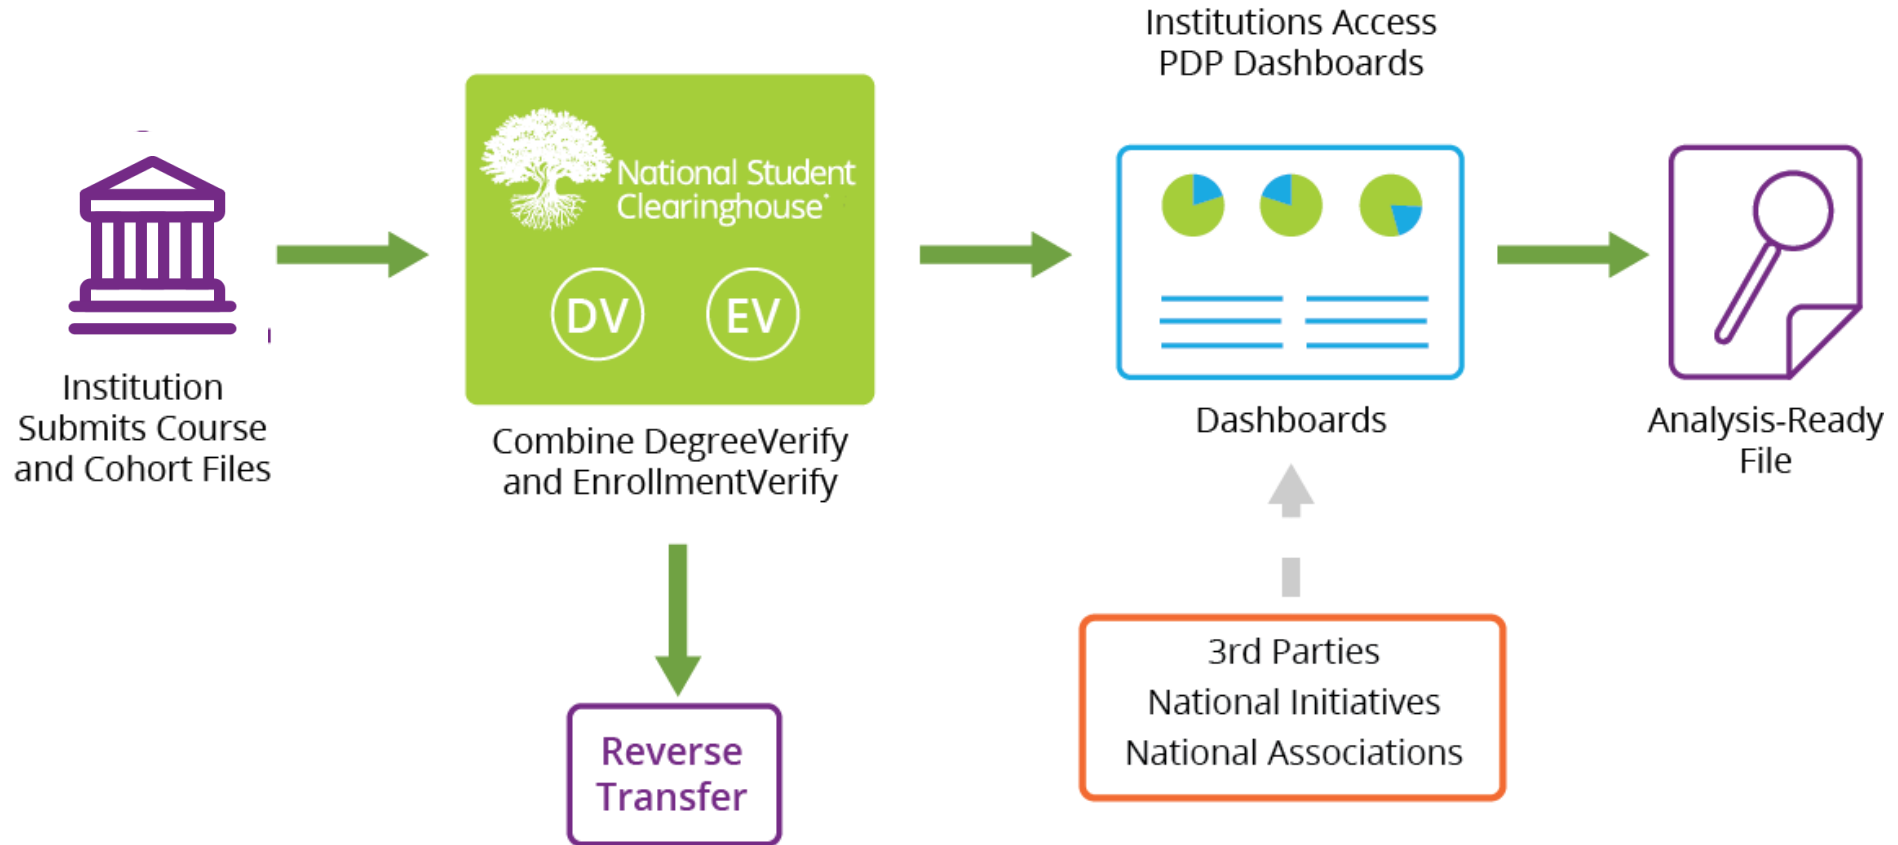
Institutions Access PDP Dashboards

Institution Submits Course and Cohort Files

National Student Clearinghouse®

DV

EV

Combine DegreeVerify and EnrollmentVerify

Dashboards

Analysis-Ready File

Reverse Transfer

3rd Parties
National Initiatives
National Associations